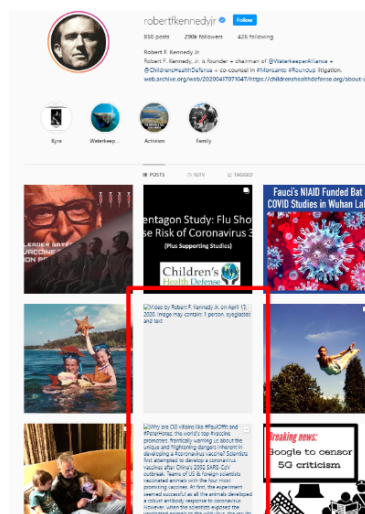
robertfkennedyjr Follow

850 posts 290k followers 426 following

Robert F. Kennedy Jr.
Robert F. Kennedy, Jr. is founder + chairman of @WaterkeeperAlliance + @ChildrensHealthDefense + co-counsel in #Monsanto #Roundup litigation.
web.archive.org/web/20200417071047/https://childrenshealthdefense.org/about-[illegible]

Eyes Waterkeep... Activism Family

POSTS IGTV TAGGED

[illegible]entagon Study: Flu Sho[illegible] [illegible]e Risk of Coronavirus 3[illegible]
(Plus Supporting Studies)
Children's Health Defense

Fauci's NIAID Funded Bat COVID Studies in Wuhan Lab

Video by Robert F. Kennedy Jr. on April 13, 2020. Image may contain: 1 person, eyeglasses and text

Why are Oil villains like #PaulOffit and #PeterHotez, the world's top #vaccine promoters, frantically warning us about the unique and frightening dangers inherent in developing a #Coronavirus vaccine? Scientists first attempted to develop a coronavirus vaccines after China's 2002 SARS-CoV outbreak. Teams of US & foreign scientists vaccinated animals with the four most promising vaccines. At first, the experiment seemed successful as all the animals developed a robust antibody response to coronavirus. However, when the scientists exposed the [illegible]

Breaking news:
Google to censor 5G criticism